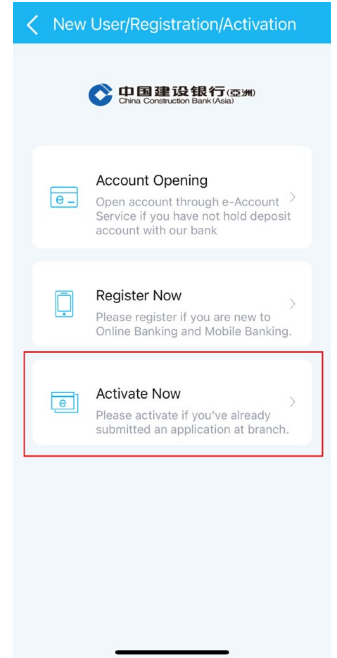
New User/Registration/Activation

中国建设银行(亞洲)
China Construction Bank (Asia)

Account Opening
Open account through e-Account Service if you have not hold deposit account with our bank

Register Now
Please register if you are new to Online Banking and Mobile Banking.

Activate Now
Please activate if you've already submitted an application at branch.